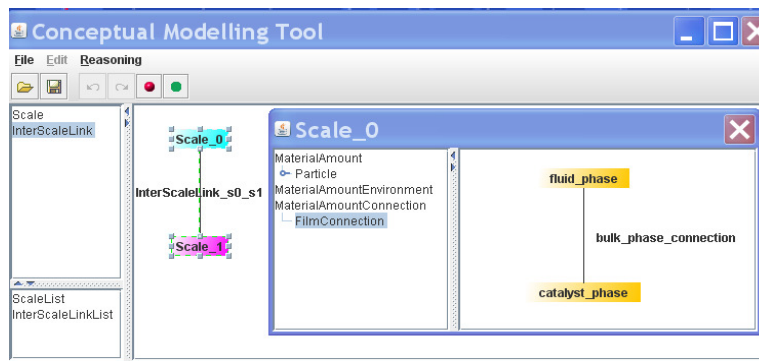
Conceptual Modelling Tool

File Edit Reasoning

Scale
InterScaleLink

ScaleList
InterScaleLinkList

Scale_0

InterScaleLink_s0_s1

Scale_1

Scale_0

MaterialAmount
Particle
MaterialAmountEnvironment
MaterialAmountConnection
FilmConnection

fluid_phase

bulk_phase_connection

catalyst_phase